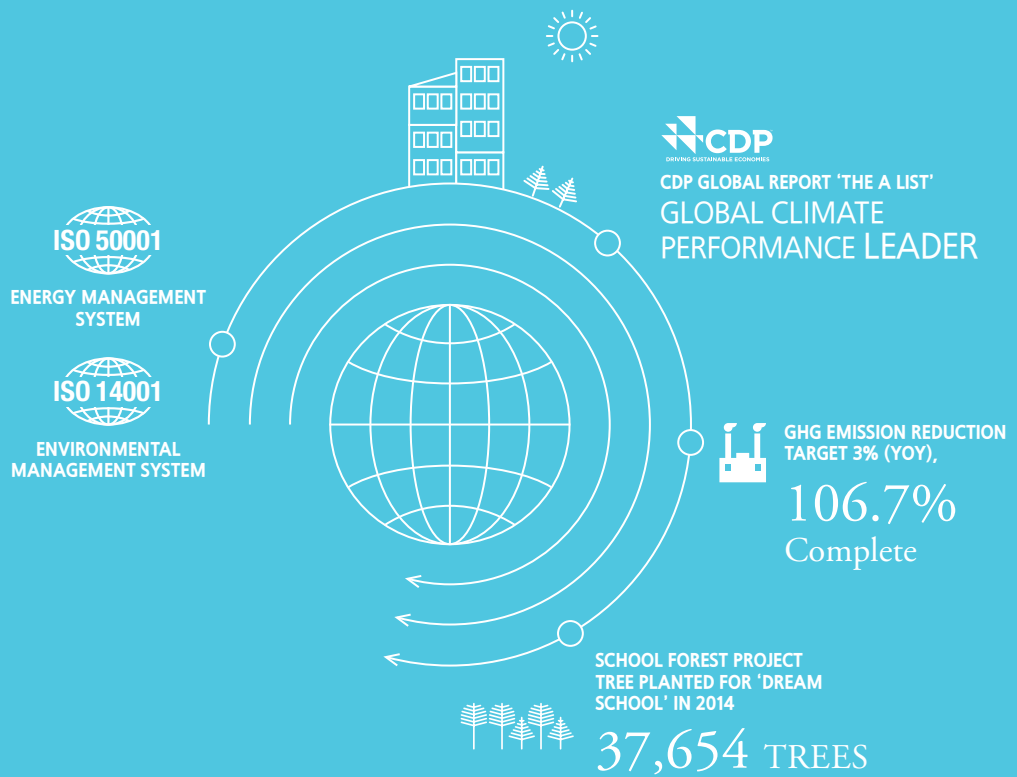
CDP
DRIVING SUSTAINABLE ECONOMIES
CDP GLOBAL REPORT 'THE A LIST'
GLOBAL CLIMATE PERFORMANCE LEADER

ISO 50001
ENERGY MANAGEMENT SYSTEM

ISO 14001
ENVIRONMENTAL MANAGEMENT SYSTEM

GHG EMISSION REDUCTION TARGET 3% (YOY),
106.7%
Complete

SCHOOL FOREST PROJECT TREE PLANTED FOR 'DREAM SCHOOL' IN 2014
37,654 TREES